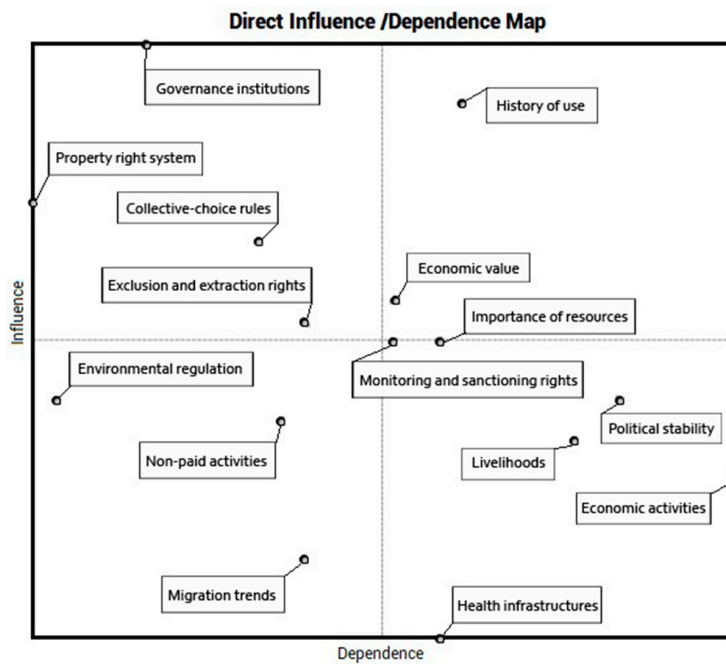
Direct Influence /Dependence Map

Governance institutions

History of use

Property right system

Collective-choice rules

Influence

Economic value

Exclusion and extraction rights

Importance of resources

Environmental regulation

Monitoring and sanctioning rights

Political stability

Non-paid activities

Livelihoods

Economic activities

Migration trends

Health infrastructures

Dependence